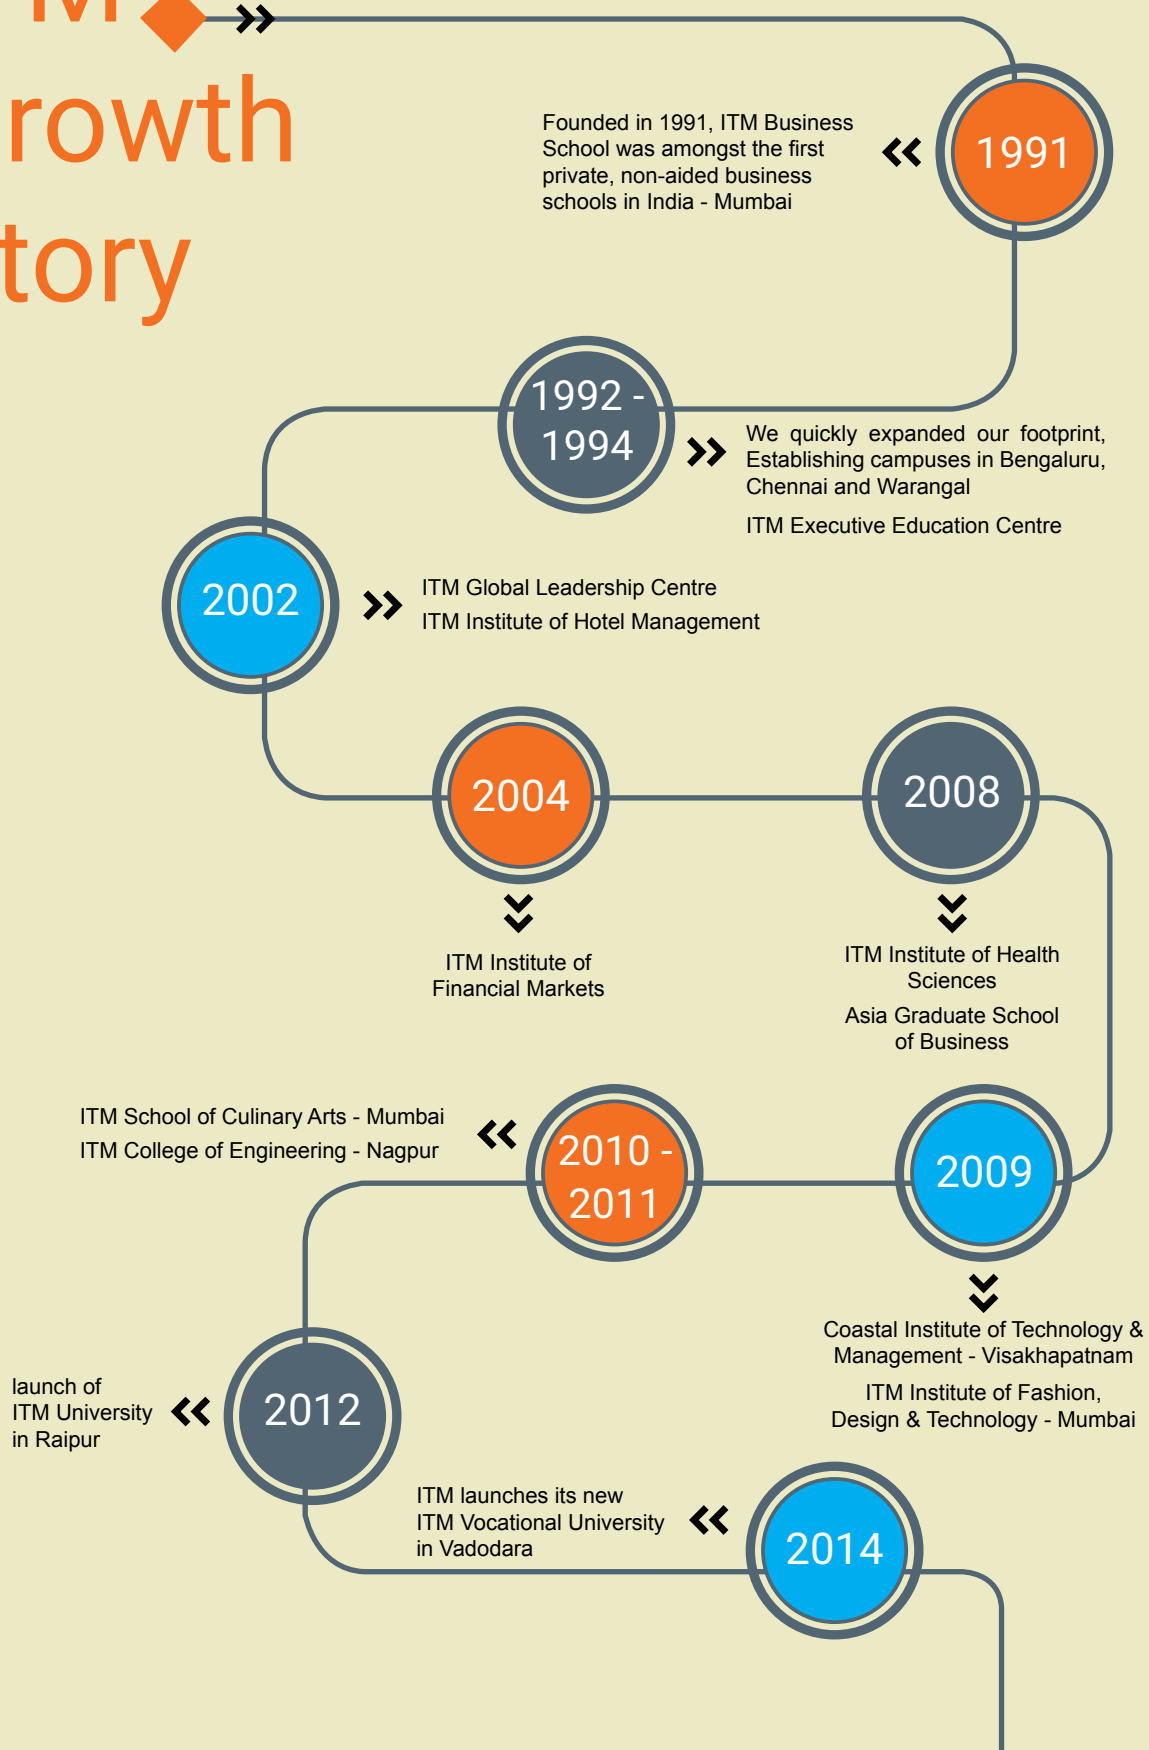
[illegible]

rowth

tory

Founded in 1991, ITM Business School was amongst the first private, non-aided business schools in India - Mumbai

1991

1992 - 1994

We quickly expanded our footprint, Establishing campuses in Bengaluru, Chennai and Warangal

ITM Executive Education Centre

2002

ITM Global Leadership Centre

ITM Institute of Hotel Management

2004

2008

ITM Institute of Financial Markets

ITM Institute of Health Sciences

Asia Graduate School of Business

ITM School of Culinary Arts - Mumbai

ITM College of Engineering - Nagpur

2010 - 2011

2009

Coastal Institute of Technology & Management - Visakhapatnam

ITM Institute of Fashion, Design & Technology - Mumbai

launch of ITM University in Raipur

2012

ITM launches its new ITM Vocational University in Vadodara

2014